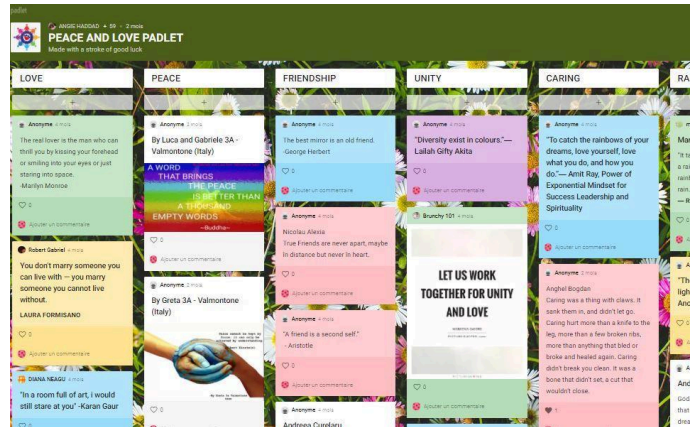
padlet

ANGIE HADDAD • 59 • 2 mois

PEACE AND LOVE PADLET

Made with a stroke of good luck

LOVE

Anonyme 4 mois

The real lover is the man who can thrill you by kissing your forehead or smiling into your eyes or just staring into space. -Marilyn Monroe

0

Ajouter un commentaire

Robert Gabriel 4 mois

You don't marry someone you can live with — you marry someone you cannot live without.

LAURA FORMISANO

0

Ajouter un commentaire

DIANA NEAGU 4 mois

"In a room full of art, i would still stare at you" -Karan Gaur

PEACE

Anonyme 4 mois

By Luca and Gabriele 3A - Valmontone (Italy)

A WORD THAT BRINGS THE PEACE IS BETTER THAN A THOUSAND EMPTY WORDS ~Budda~

0

Ajouter un commentaire

Anonyme 4 mois

By Greta 3A - Valmontone (Italy)

0

FRIENDSHIP

Anonyme 4 mois

The best mirror is an old friend. -George Herbert

0

Ajouter un commentaire

Anonyme 4 mois

Nicolau Alexia

True Friends are never apart, maybe in distance but never in heart.

0

Ajouter un commentaire

Anonyme 4 mois

"A friend is a second self." - Aristotle

0

Ajouter un commentaire

Andreea Curelaru

UNITY

Anonyme 4 mois

"Diversity exist in colours."— Lallah Gifty Akita

0

Ajouter un commentaire

Brunchy 101 4 mois

LET US WORK TOGETHER FOR UNITY AND LOVE

0

Ajouter un commentaire

CARING

Anonyme 4 mois

"To catch the rainbows of your dreams, love yourself, love what you do, and how you do."— Amit Ray, Power of Exponential Mindset for Success Leadership and Spirituality

0

Ajouter un commentaire

Anonyme 4 mois

Anghel Bogdan

Caring was a thing with claws. It sank them in, and didn't let go. Caring hurt more than a knife to the leg, more than a few broken ribs, more than anything that bled or broke and healed again. Caring didn't break you clean. It was a bone that didn't set, a cut that wouldn't close.

0

RA